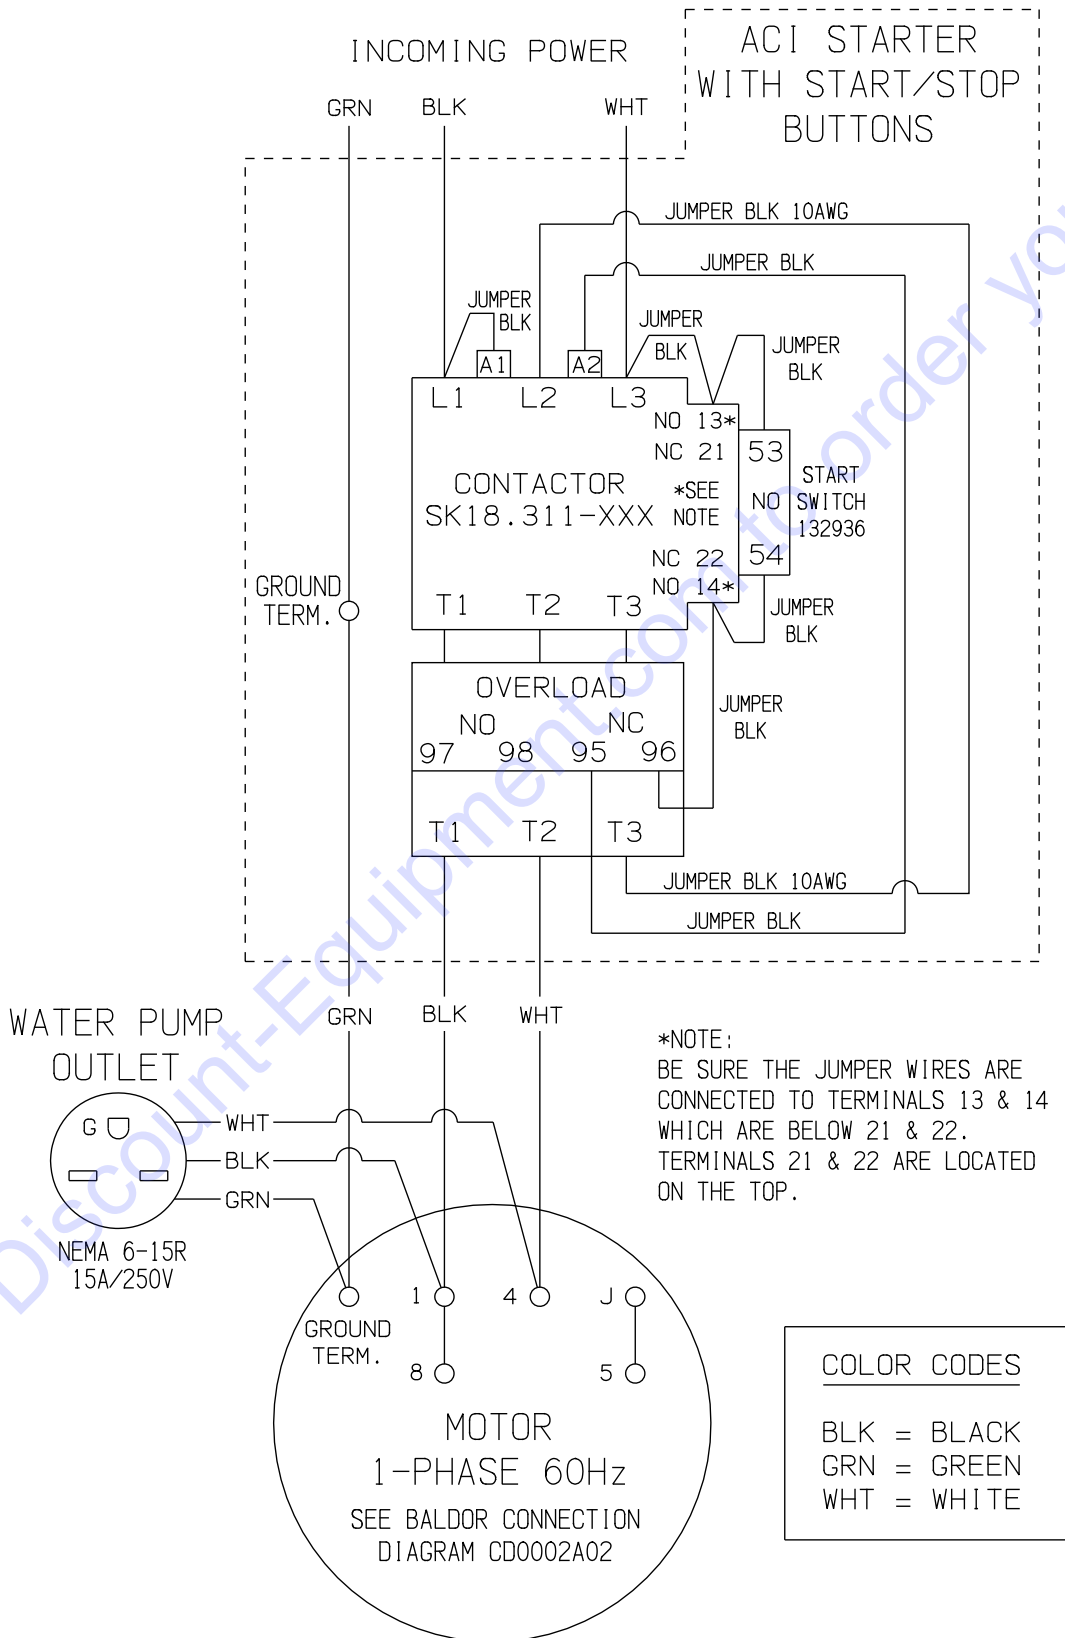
INCOMING POWER

ACI STARTER WITH START/STOP BUTTONS

GRN BLK WHT

JUMPER BLK 10AWG

JUMPER BLK

JUMPER BLK

A1 A2

JUMPER BLK

JUMPER BLK

L1 L2 L3

NO 13*
NC 21

53

START
NO SWITCH
132936

CONTACTOR
SK18.311-XXX

*SEE NOTE

NC 22
NO 14*

54

GROUND TERM.

T1 T2 T3

JUMPER BLK

OVERLOAD
NO NC
97 98 95 96

JUMPER BLK

T1 T2 T3

JUMPER BLK 10AWG

JUMPER BLK

WATER PUMP OUTLET

GRN BLK WHT

*NOTE:
BE SURE THE JUMPER WIRES ARE CONNECTED TO TERMINALS 13 & 14 WHICH ARE BELOW 21 & 22. TERMINALS 21 & 22 ARE LOCATED ON THE TOP.

G

WHT
BLK
GRN

NEMA 6-15R
15A/250V

1 4 J

GROUND TERM.

8 5

MOTOR
1-PHASE 60Hz

SEE BALDOR CONNECTION DIAGRAM CD0002A02

COLOR CODES

BLK = BLACK
GRN = GREEN
WHT = WHITE